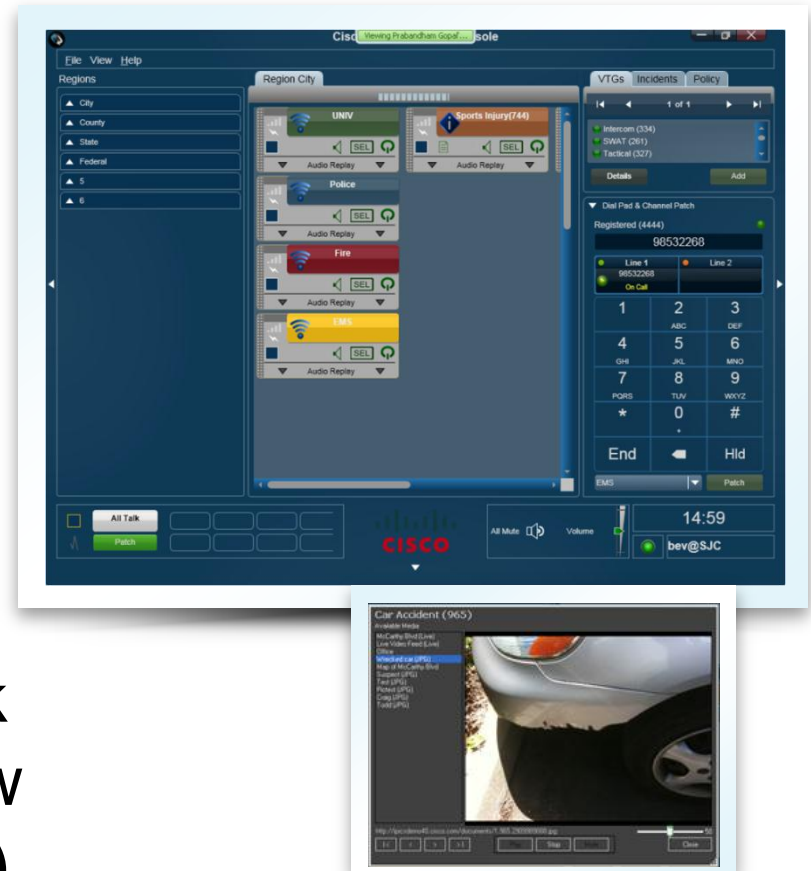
Cisc Viewing Prabandham Gopal... sole

File View Help

Regions

City
County
State
Federal
5
6

Region City

UNIV
SEL
Audio Replay

Sports Injury(744)
SEL
Audio Replay

Police
SEL
Audio Replay

Fire
SEL
Audio Replay

EMS
SEL
Audio Replay

VTGs Incidents Policy

1 of 1

Intercom (334)
SWAT (261)
Tactical (327)

Details Add

Dial Pad & Channel Patch

Registered (4444)

98532268

Line 1
98532268
On Call

Line 2

| 1 | 2 ABC | 3 DEF |
|---|---|---|
| 4 GHI | 5 JKL | 6 MNO |
| 7 PQRS | 8 TUV | 9 WXYZ |
| * | 0 + | # |
| End | | Hld |

EMS Patch

All Talk

Patch

CISCO

All Mute Volume

14:59

bev@SJC

Car Accident (965)

Available Media

McCarthy Blvd (Live)
Live Video Feed (Live)
Office
Wrecked car (JPG)
Map of McCarthy Blvd
Suspect (JPG)
Ted (JPG)
Picked (JPG)
Craig (JPG)
Todd (JPG)

http://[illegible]

Play Stop Mute Close